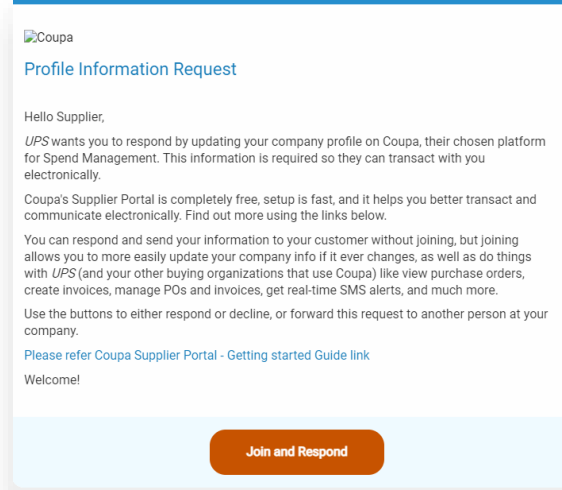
Coupa

Profile Information Request

Hello Supplier,

UPS wants you to respond by updating your company profile on Coupa, their chosen platform for Spend Management. This information is required so they can transact with you electronically.

Coupa's Supplier Portal is completely free, setup is fast, and it helps you better transact and communicate electronically. Find out more using the links below.

You can respond and send your information to your customer without joining, but joining allows you to more easily update your company info if it ever changes, as well as do things with UPS (and your other buying organizations that use Coupa) like view purchase orders, create invoices, manage POs and invoices, get real-time SMS alerts, and much more.

Use the buttons to either respond or decline, or forward this request to another person at your company.

Please refer Coupa Supplier Portal - Getting started Guide link

Welcome!

Join and Respond